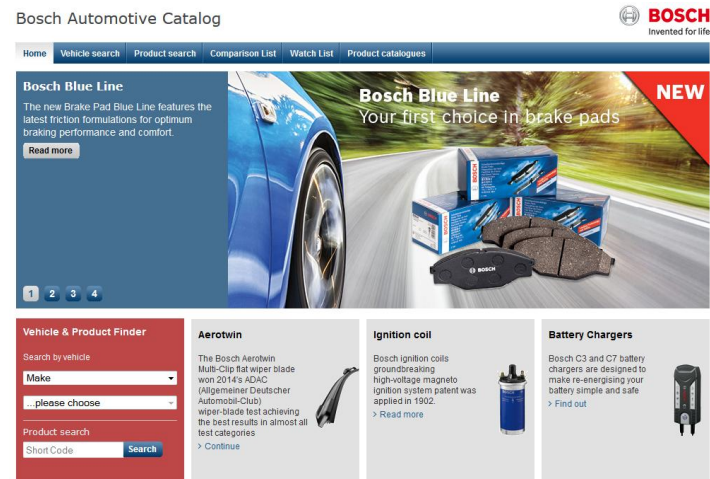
Bosch Automotive Catalog

BOSCH
Invented for life

Home | Vehicle search | Product search | Comparison List | Watch List | Product catalogues

Bosch Blue Line

The new Brake Pad Blue Line features the latest friction formulations for optimum braking performance and comfort.

Read more

1 2 3 4

Bosch Blue Line
Your first choice in brake pads

NEW

BOSCH

Vehicle & Product Finder

Search by vehicle

Make

...please choose

Product search

Short Code

Search

Aerotwin

The Bosch Aerotwin Multi-Clip flat wiper blade won 2014's ADAC (Allgemeiner Deutscher Automobil-Club) wiper-blade test achieving the best results in almost all test categories

› Continue

Ignition coil

Bosch ignition coils groundbreaking high-voltage magneto ignition system patent was applied in 1902.

› Read more

Battery Chargers

Bosch C3 and C7 battery chargers are designed to make re-energising your battery simple and safe

› Find out